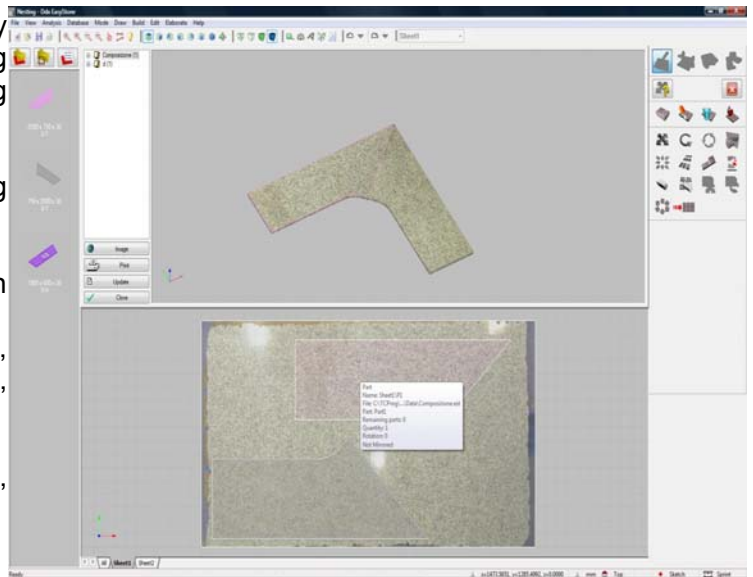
Nesting - Ode EasyStone
File View Analysis Database Mode Draw Build Edit Elaborate Help
Sheet1
Composizione (1)
470
Image
Print
Update
Close
Part
Name: Sheet1[1]
File: C:\TCProg\...\Data\Composizione.ent
Part: Part1
Remaining parts: 0
Quantity: 1
Rotation: 0
Not Mirrored
Sheet1
Sheet2
Ready
Top
Sketch
Sprint